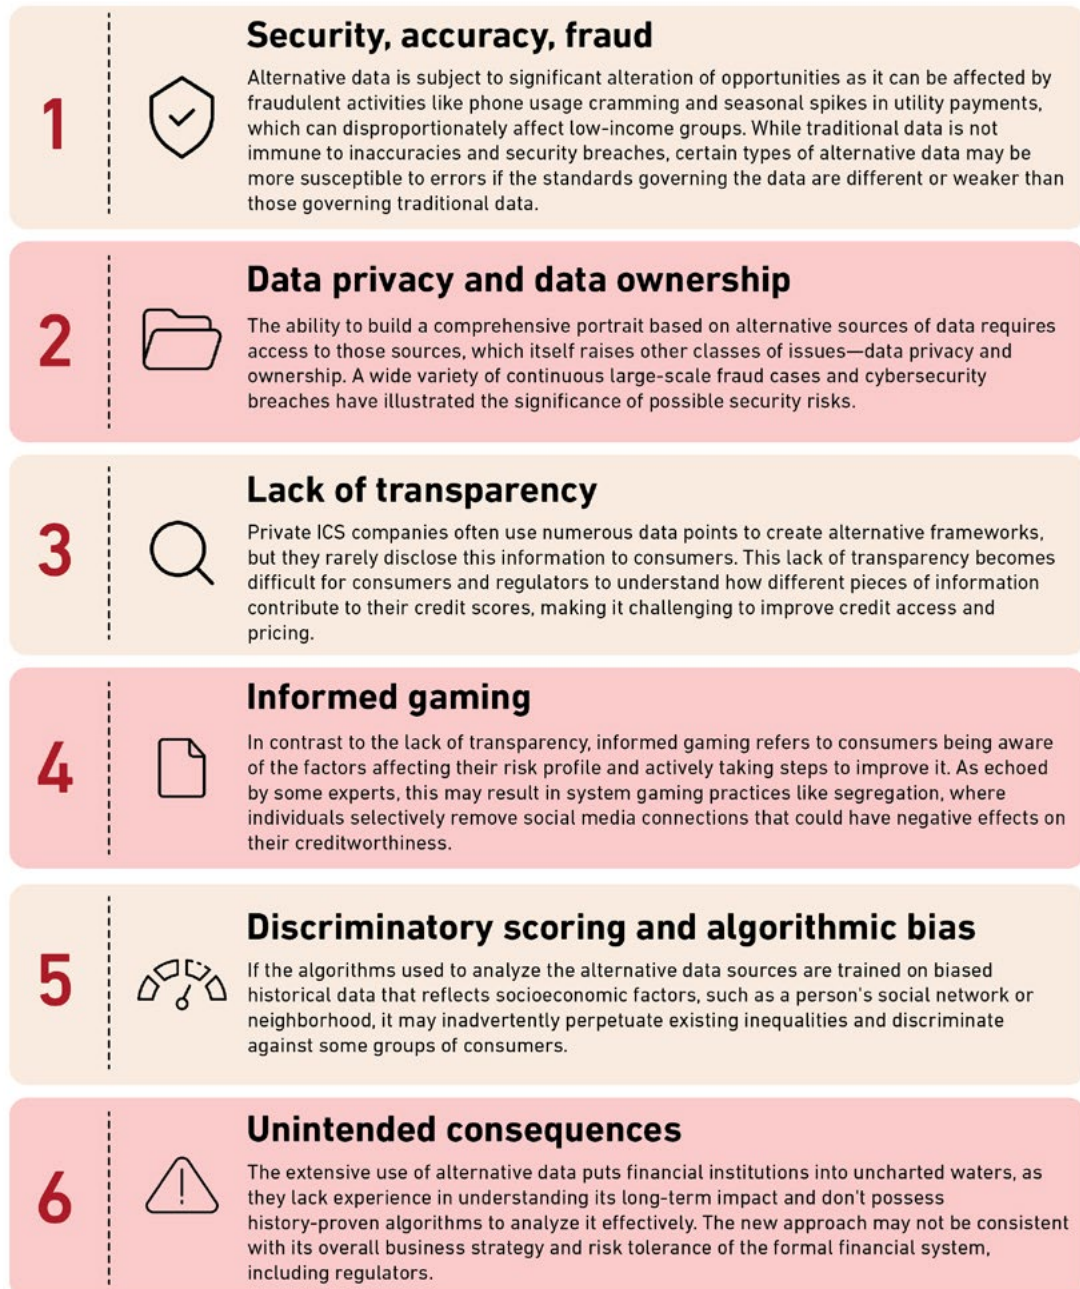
1

Security, accuracy, fraud

Alternative data is subject to significant alteration of opportunities as it can be affected by fraudulent activities like phone usage cramming and seasonal spikes in utility payments, which can disproportionately affect low-income groups. While traditional data is not immune to inaccuracies and security breaches, certain types of alternative data may be more susceptible to errors if the standards governing the data are different or weaker than those governing traditional data.

2

Data privacy and data ownership

The ability to build a comprehensive portrait based on alternative sources of data requires access to those sources, which itself raises other classes of issues—data privacy and ownership. A wide variety of continuous large-scale fraud cases and cybersecurity breaches have illustrated the significance of possible security risks.

3

Lack of transparency

Private ICS companies often use numerous data points to create alternative frameworks, but they rarely disclose this information to consumers. This lack of transparency becomes difficult for consumers and regulators to understand how different pieces of information contribute to their credit scores, making it challenging to improve credit access and pricing.

4

Informed gaming

In contrast to the lack of transparency, informed gaming refers to consumers being aware of the factors affecting their risk profile and actively taking steps to improve it. As echoed by some experts, this may result in system gaming practices like segregation, where individuals selectively remove social media connections that could have negative effects on their creditworthiness.

5

Discriminatory scoring and algorithmic bias

If the algorithms used to analyze the alternative data sources are trained on biased historical data that reflects socioeconomic factors, such as a person's social network or neighborhood, it may inadvertently perpetuate existing inequalities and discriminate against some groups of consumers.

6

Unintended consequences

The extensive use of alternative data puts financial institutions into uncharted waters, as they lack experience in understanding its long-term impact and don't possess history-proven algorithms to analyze it effectively. The new approach may not be consistent with its overall business strategy and risk tolerance of the formal financial system, including regulators.